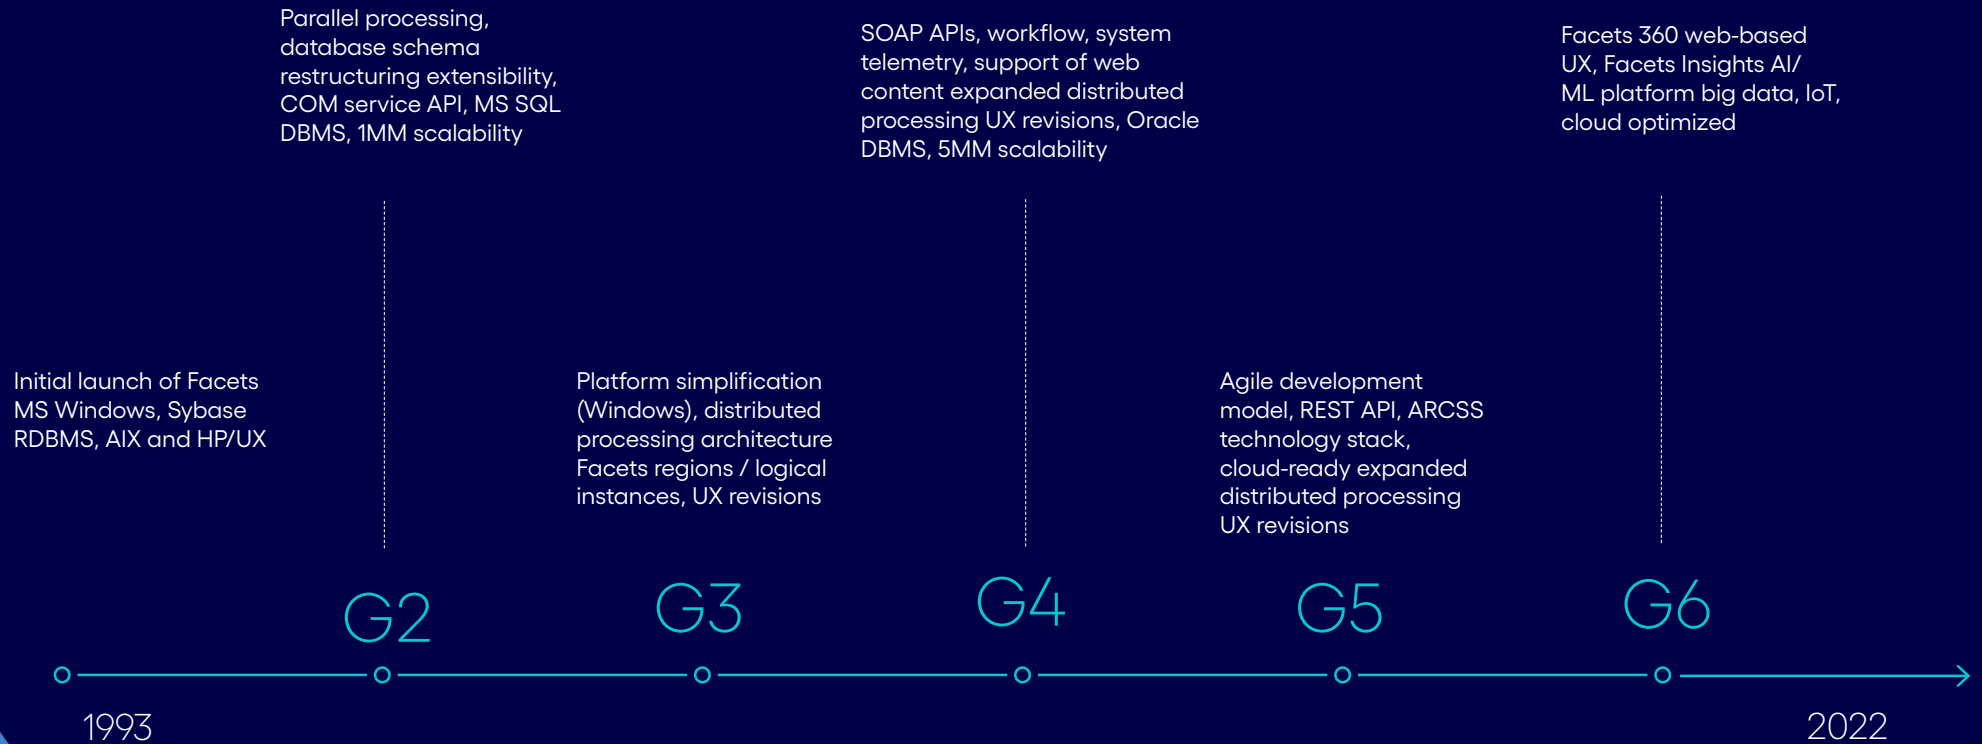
Parallel processing, database schema restructuring extensibility, COM service API, MS SQL DBMS, 1MM scalability

SOAP APIs, workflow, system telemetry, support of web content expanded distributed processing UX revisions, Oracle DBMS, 5MM scalability

Facets 360 web-based UX, Facets Insights AI/ ML platform big data, IoT, cloud optimized

Initial launch of Facets MS Windows, Sybase RDBMS, AIX and HP/UX

Platform simplification (Windows), distributed processing architecture Facets regions / logical instances, UX revisions

Agile development model, REST API, ARCSS technology stack, cloud-ready expanded distributed processing UX revisions

G2

G3

G4

G5

G6

1993

2022